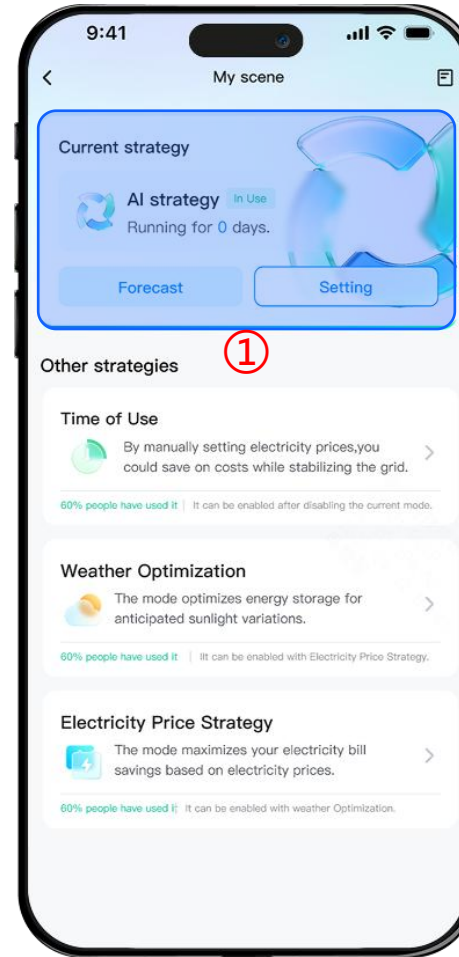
9:41

<

My scene

Current strategy

AI strategy In Use

Running for 0 days.

Forecast

Setting

①

Other strategies

Time of Use

By manually setting electricity prices,you could save on costs while stabilizing the grid.

60% people have used it | It can be enabled after disabling the current mode.

Weather Optimization

The mode optimizes energy storage for anticipated sunlight variations.

60% people have used it | IIt can be enabled with Electricity Price Strategy.

Electricity Price Strategy

The mode maximizes your electricity bill savings based on electricity prices.

60% people have used it | It can be enabled with weather Optimization.